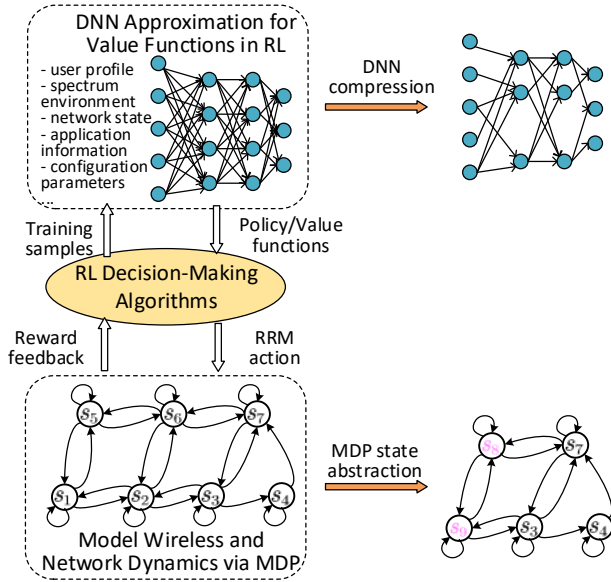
DNN Approximation for Value Functions in RL

- user profile
- spectrum environment
- network state
- application information
- configuration parameters

DNN compression

Training samples

Policy/Value functions

RL Decision-Making Algorithms

Reward feedback

RRM action

$s_5$ $s_6$ $s_7$

$s_1$ $s_2$ $s_3$ $s_4$

Model Wireless and Network Dynamics via MDP

MDP state abstraction

$s_8$ $s_7$

$s_9$ $s_3$ $s_4$